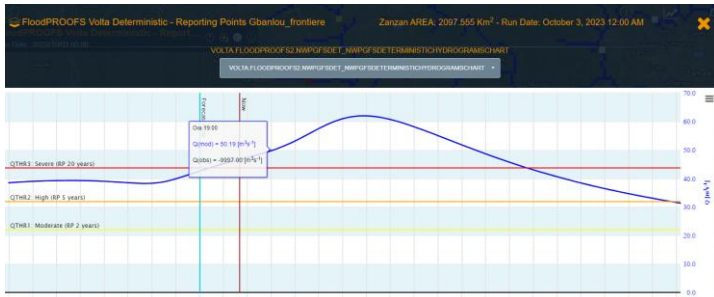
FloodPROOFS Volta Deterministic - Reporting Points Gbanlou_frontiere

Zanzan AREA: 2097.555 Km² - Run Date: October 3, 2023 12:00 AM

VOLTA.FLOODPROOFS2.NWPGFSDET_NWPGFSDETERMINISTICHYDROGRAMSCHART

VOLTA.FLOODPROOFS2.NWPGFSDET_NWPGFSDETERMINISTICHYDROGRAMSCHART

Forecast

Now

Ore 19:00

Q(mod) = 50.19 [$m^3s^{-1}$]

Q(obs) = -9997.00 [$m^3s^{-1}$]

QTHR3: Severe (RP 20 years)

QTHR2: High (RP 5 years)

QTHR1: Moderate (RP 2 years)

70.0
60.0
50.0
40.0
30.0
20.0
10.0
0.0

Q [$m^3s^{-1}$]